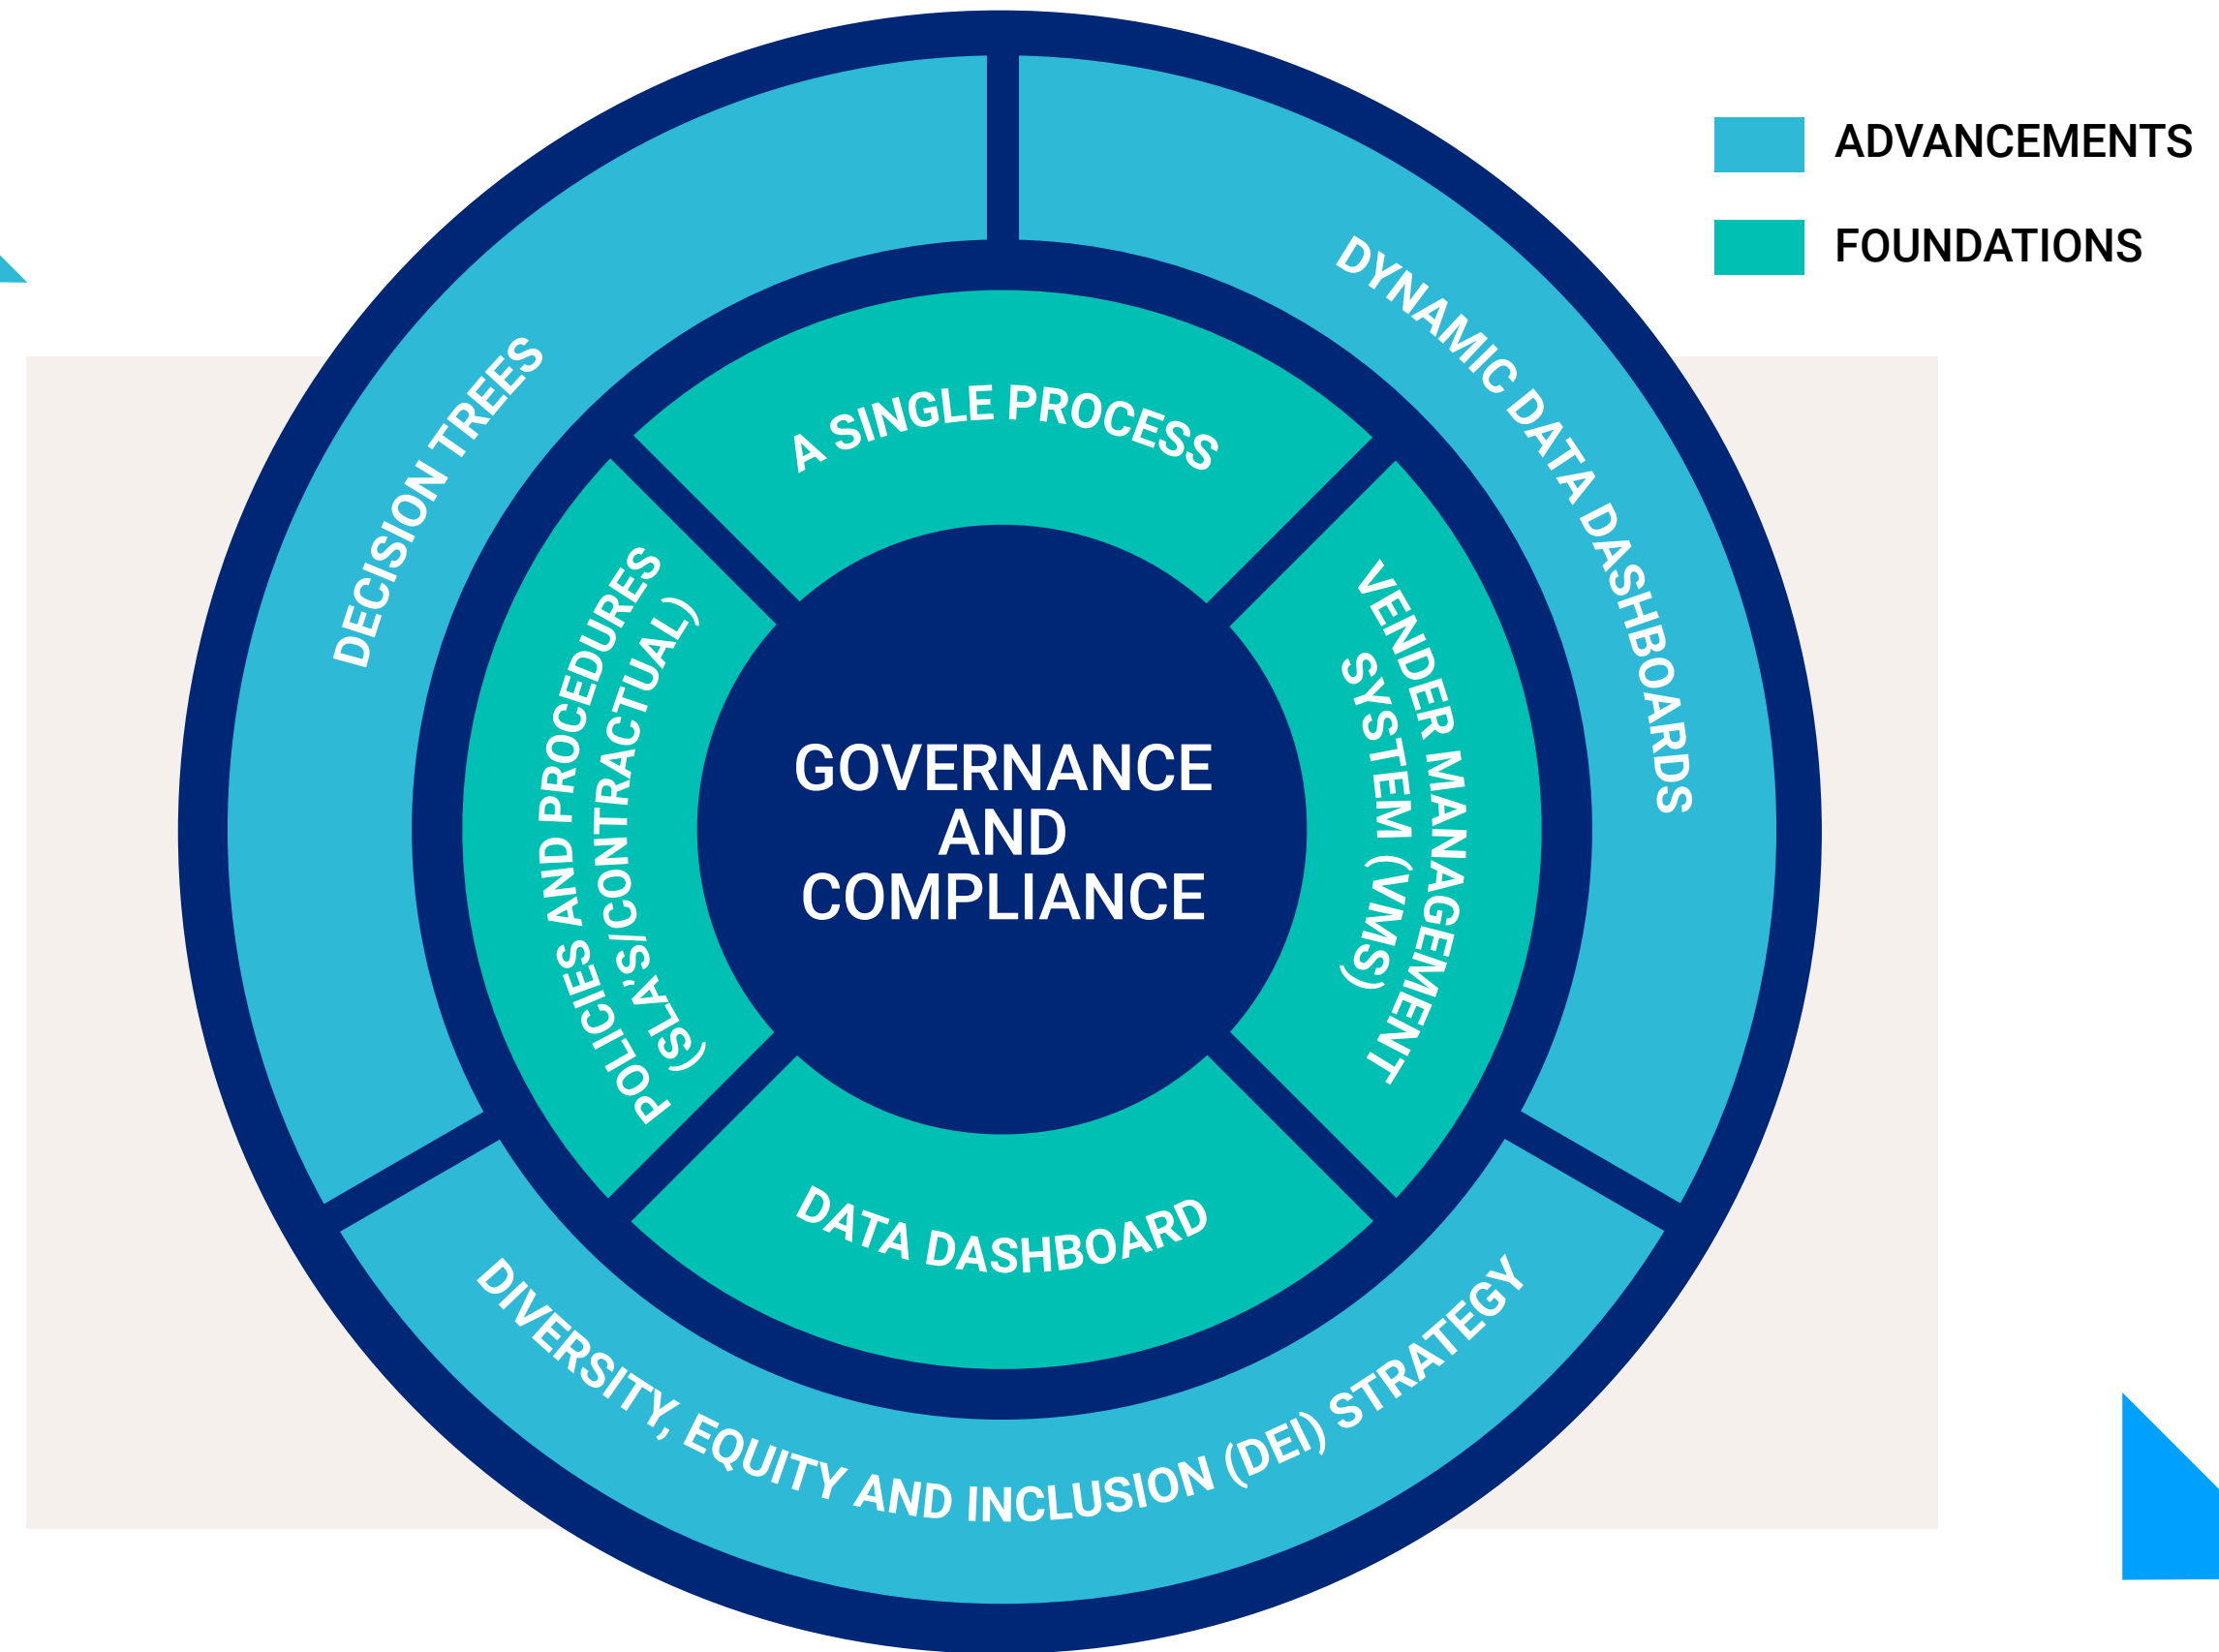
ADVANCEMENTS

FOUNDATIONS

DECISION TREES

DYNAMIC DATA DASHBOARDS

A SINGLE PROCESS

POLICIES AND PROCEDURES (SLA'S/CONTRACTUAL)

VENDER MANAGEMENT SYSTEM (VMS)

GOVERNANCE AND COMPLIANCE

DATA DASHBOARD

DIVERSITY, EQUITY AND INCLUSION (DEI) STRATEGY